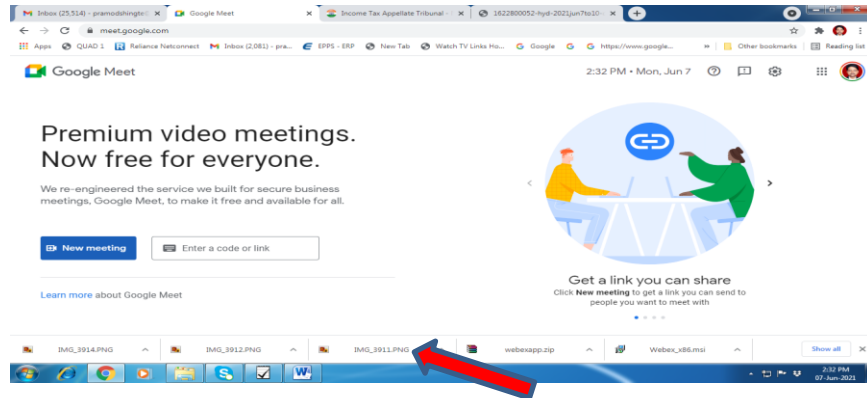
Inbox (25,514) - pramodshingte@ ×
Google Meet ×
Income Tax Appellate Tribunal - ×
1622800052-hyd-2021jun7to10- ×

meet.google.com

Apps QUAD 1 Reliance Netconnect Inbox (2,081) - pra... EPPS - ERP New Tab Watch TV Links Ho... Google G https://www.google... » Other bookmarks Reading list

Google Meet

2:32 PM • Mon, Jun 7

Premium video meetings. Now free for everyone.

We re-engineered the service we built for secure business meetings, Google Meet, to make it free and available for all.

New meeting

Enter a code or link

Learn more about Google Meet

Get a link you can share

Click New meeting to get a link you can send to people you want to meet with

IMG_3914.PNG
IMG_3912.PNG
IMG_3911.PNG
webexapp.zip
Webex_x86.msi
Show all

2:32 PM
07-Jun-2021